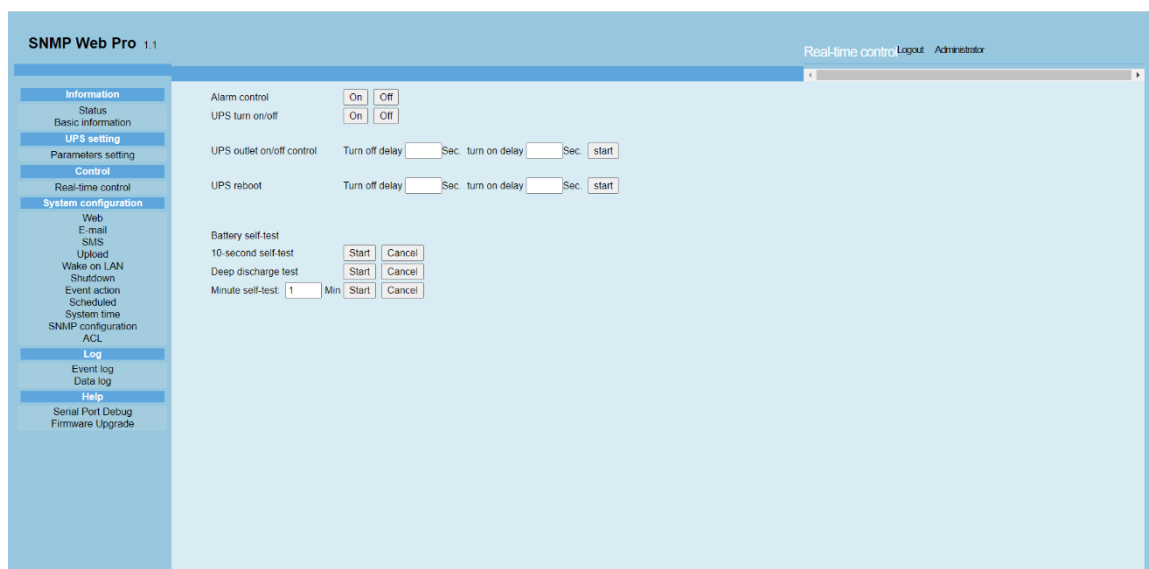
SNMP Web Pro 1.1

Real-time control Logout Administrator

Information
Status
Basic information
UPS setting
Parameters setting
Control
Real-time control
System configuration
Web
E-mail
SMS
Upload
Wake on LAN
Shutdown
Event action
Scheduled
System time
SNMP configuration
ACL
Log
Event log
Data log
Help
Serial Port Debug
Firmware Upgrade

Alarm control On Off
UPS turn on/off On Off

UPS outlet on/off control Turn off delay Sec. turn on delay Sec. start

UPS reboot Turn off delay Sec. turn on delay Sec. start

Battery self-test
10-second self-test Start Cancel
Deep discharge test Start Cancel
Minute self-test: 1 Min Start Cancel